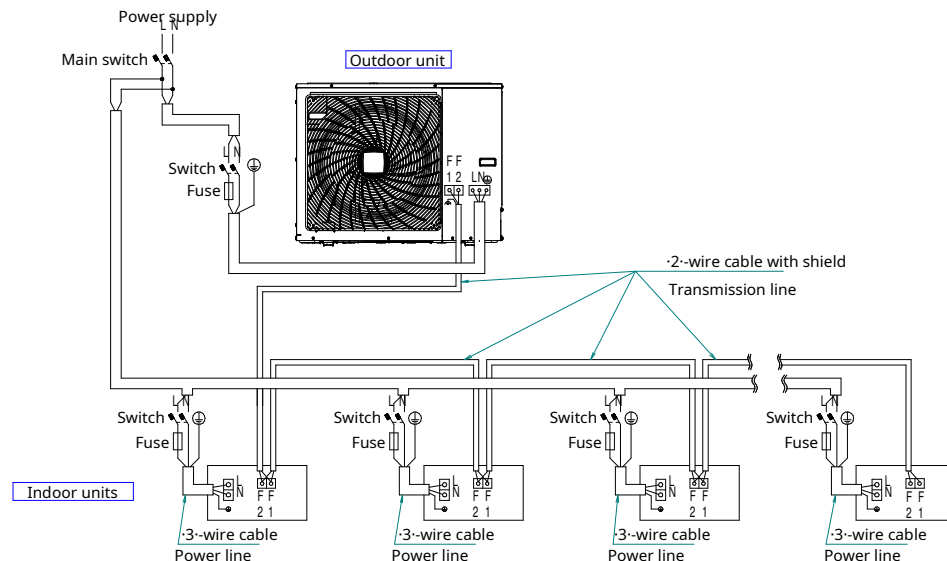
Power supply
L N
Main switch
Outdoor unit
L N
Switch
Fuse
F F
1 2
L N
·2·-wire cable with shield
Transmission line
Switch
Fuse
L N
F F
2 1
Indoor units
·3·-wire cable
Power line
Switch
Fuse
L N
F F
2 1
·3·-wire cable
Power line
Switch
Fuse
L N
F F
2 1
·3·-wire cable
Power line
Switch
Fuse
L N
F F
2 1
·3·-wire cable
Power line